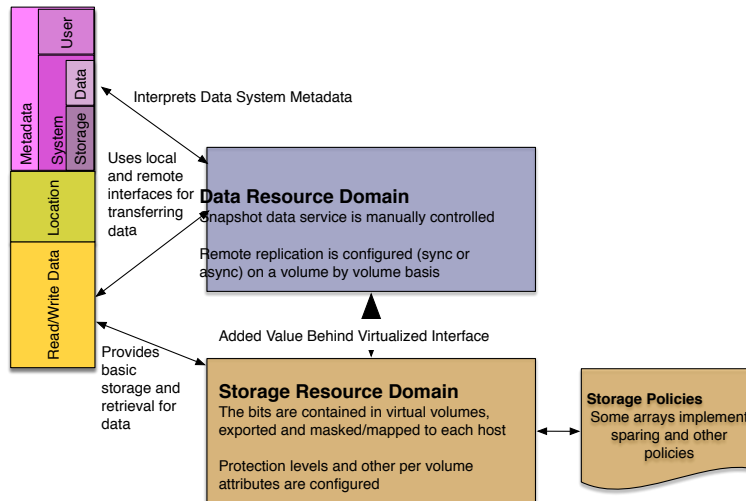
User

Data

Storage

System

Metadata

Location

Read/Write Data

Interprets Data System Metadata

Uses local and remote interfaces for transferring data

Data Resource Domain
Snapshot data service is manually controlled

Remote replication is configured (sync or async) on a volume by volume basis

Added Value Behind Virtualized Interface

Provides basic storage and retrieval for data

Storage Resource Domain
The bits are contained in virtual volumes, exported and masked/mapped to each host

Protection levels and other per volume attributes are configured

Storage Policies
Some arrays implement sparing and other policies